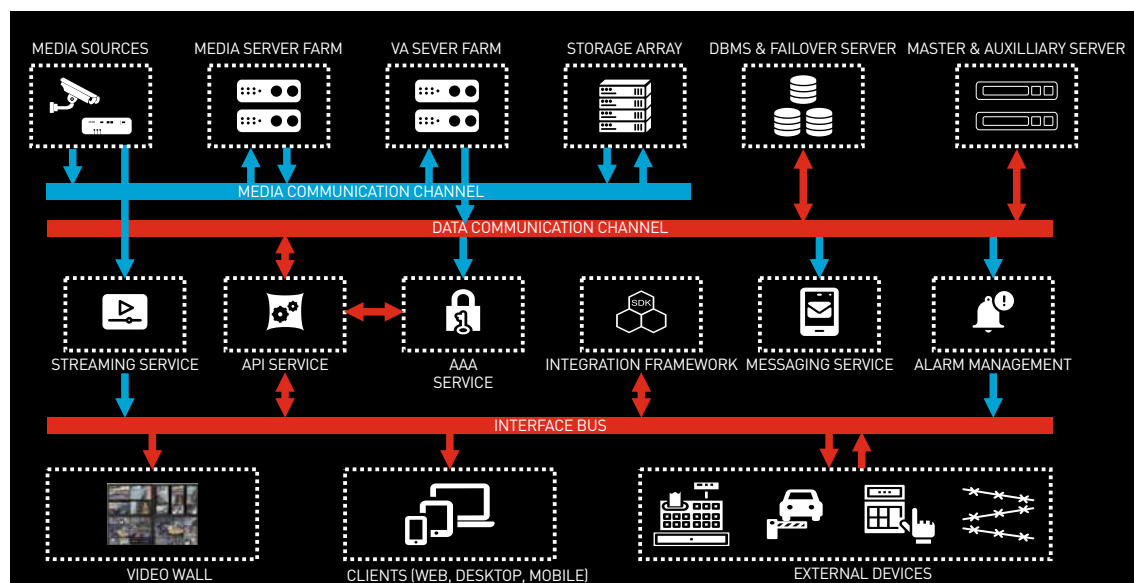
MEDIA SOURCES
MEDIA SERVER FARM
VA SEVER FARM
STORAGE ARRAY
DBMS & FAILOVER SERVER
MASTER & AUXILLIARY SERVER

MEDIA COMMUNICATION CHANNEL
DATA COMMUNICATION CHANNEL

SDK

STREAMING SERVICE
API SERVICE
AAA SERVICE
INTEGRATION FRAMEWORK
MESSAGING SERVICE
ALARM MANAGEMENT

INTERFACE BUS

VIDEO WALL
CLIENTS (WEB, DESKTOP, MOBILE)
EXTERNAL DEVICES